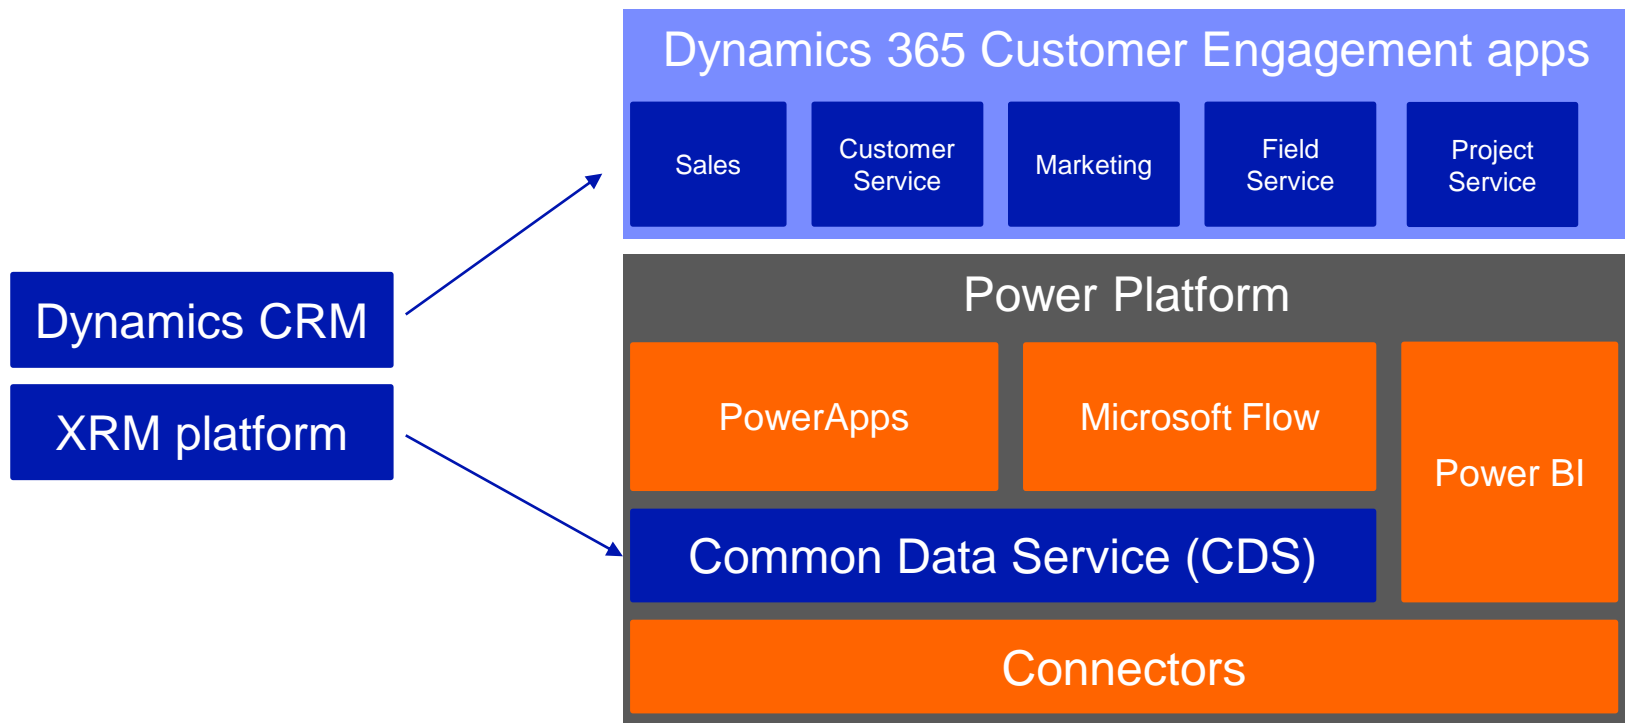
Dynamics CRM

XRM platform

Dynamics 365 Customer Engagement apps

Sales

Customer Service

Marketing

Field Service

Project Service

Power Platform

PowerApps

Microsoft Flow

Power BI

Common Data Service (CDS)

Connectors